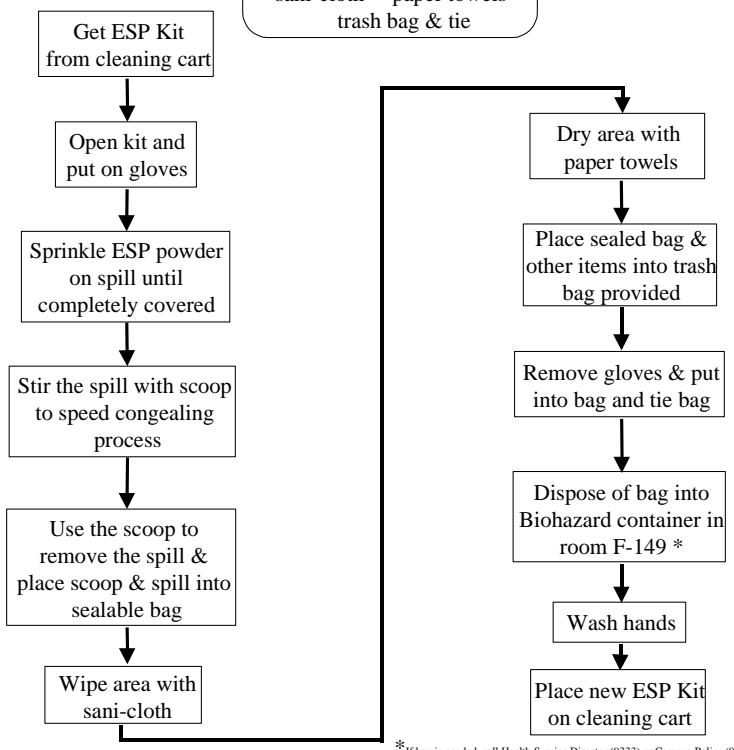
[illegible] paper towels
trash bag & tie

Get ESP Kit from cleaning cart

Open kit and put on gloves

Sprinkle ESP powder on spill until completely covered

Stir the spill with scoop to speed congealing process

Use the scoop to remove the spill & place scoop & spill into sealable bag

Wipe area with sani-cloth

Dry area with paper towels

Place sealed bag & other items into trash bag provided

Remove gloves & put into bag and tie bag

Dispose of bag into Biohazard container in room F-149 *

Wash hands

Place new ESP Kit on cleaning cart

*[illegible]